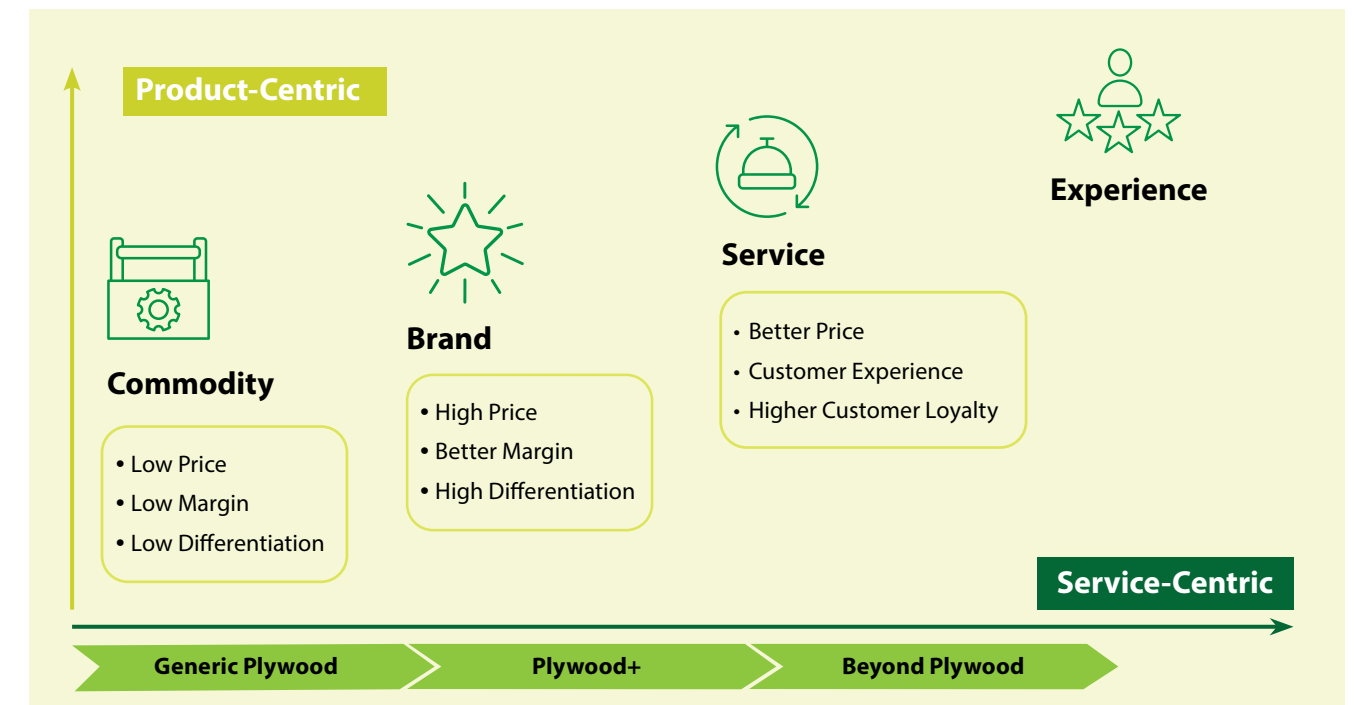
Product-Centric

Commodity
• Low Price
• Low Margin
• Low Differentiation

Brand
• High Price
• Better Margin
• High Differentiation

Service
• Better Price
• Customer Experience
• Higher Customer Loyalty

Experience

Service-Centric

Generic Plywood
Plywood+
Beyond Plywood